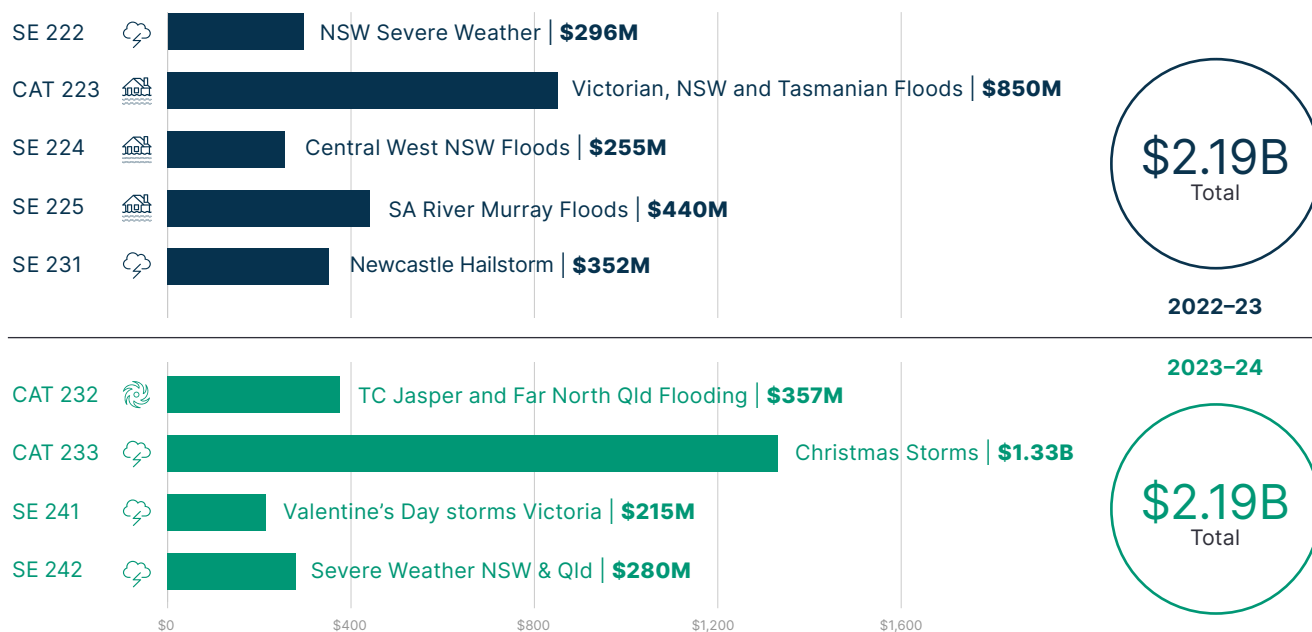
SE 222 NSW Severe Weather | **$296M**

CAT 223 Victorian, NSW and Tasmanian Floods | **$850M**

SE 224 Central West NSW Floods | **$255M**

SE 225 SA River Murray Floods | **$440M**

SE 231 Newcastle Hailstorm | **$352M**

$2.19B
Total

**2022–23**

**2023–24**

CAT 232 TC Jasper and Far North Qld Flooding | **$357M**

CAT 233 Christmas Storms | **$1.33B**

SE 241 Valentine's Day storms Victoria | **$215M**

SE 242 Severe Weather NSW & Qld | **$280M**

$2.19B
Total

$0 $400 $800 $1,200 $1,600